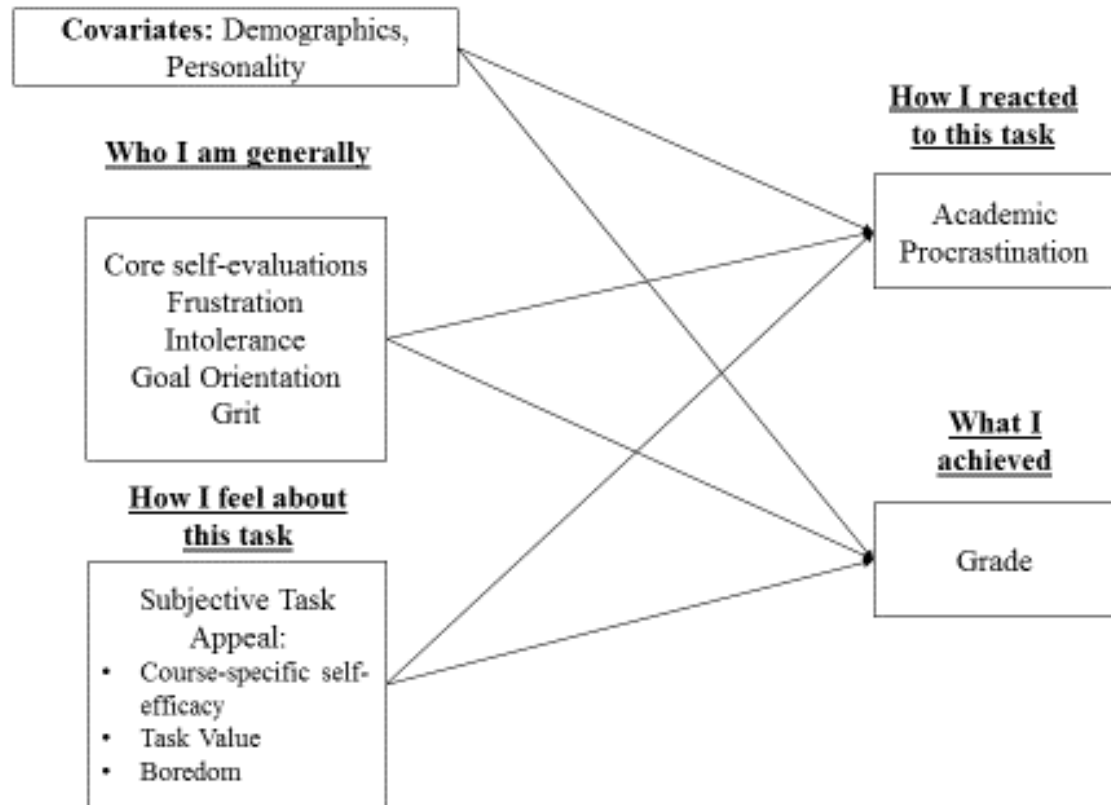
**Covariates:** Demographics, Personality

**Who I am generally**

Core self-evaluations
Frustration
Intolerance
Goal Orientation
Grit

**How I feel about this task**

Subjective Task Appeal:
- Course-specific self-efficacy
- Task Value
- Boredom

**How I reacted to this task**

Academic Procrastination

**What I achieved**

Grade